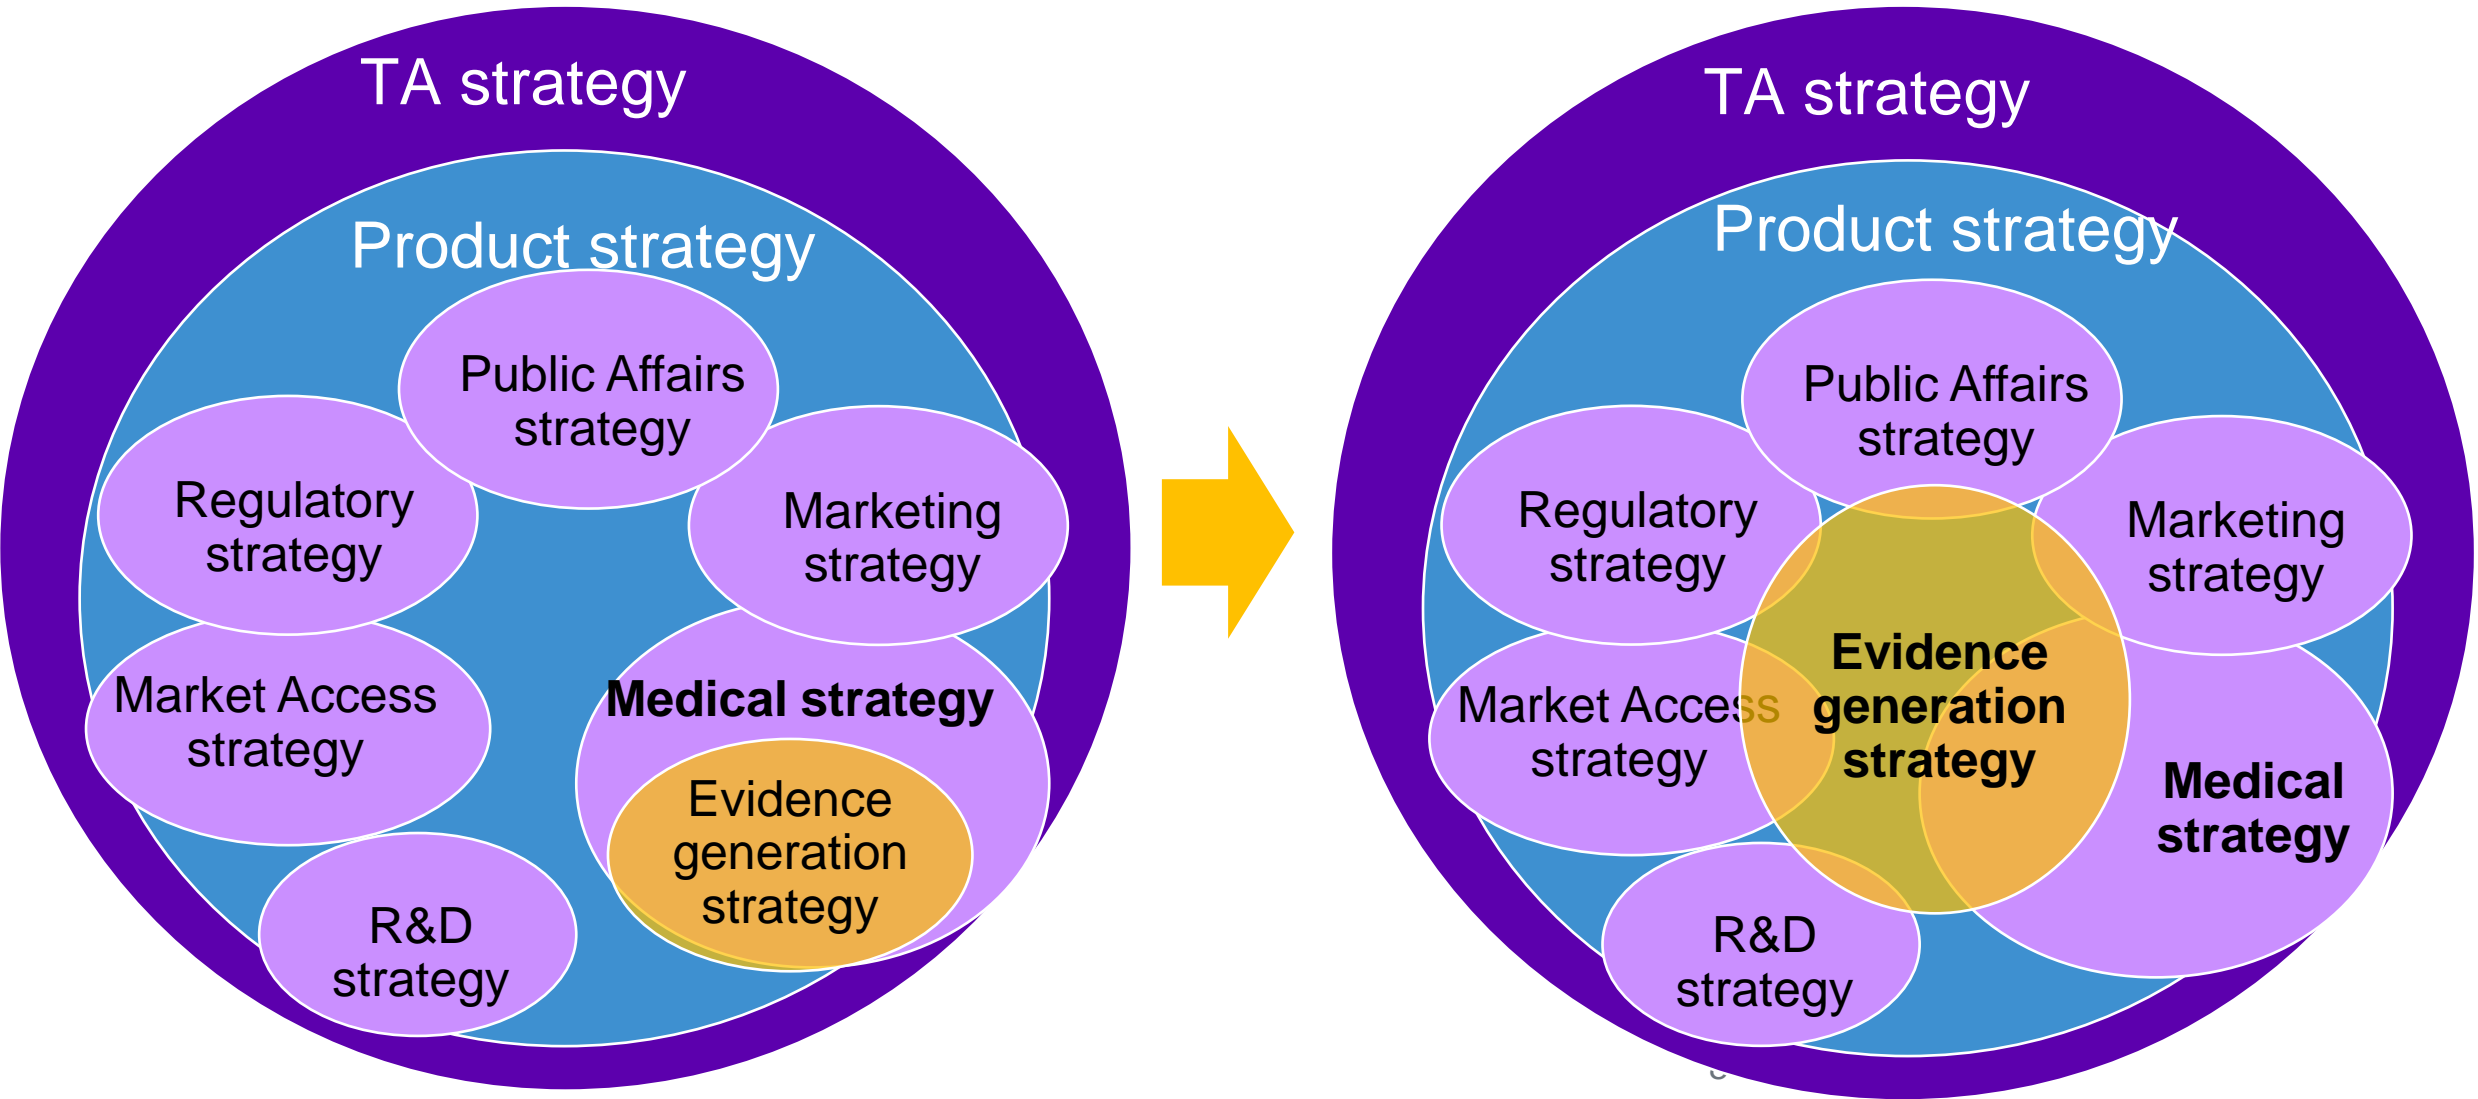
TA strategy

Product strategy

Public Affairs strategy

Regulatory strategy

Marketing strategy

Market Access strategy

Medical strategy

Evidence generation strategy

R&D strategy

TA strategy

Product strategy

Public Affairs strategy

Regulatory strategy

Marketing strategy

Evidence generation strategy

Market Access strategy

Medical strategy

R&D strategy